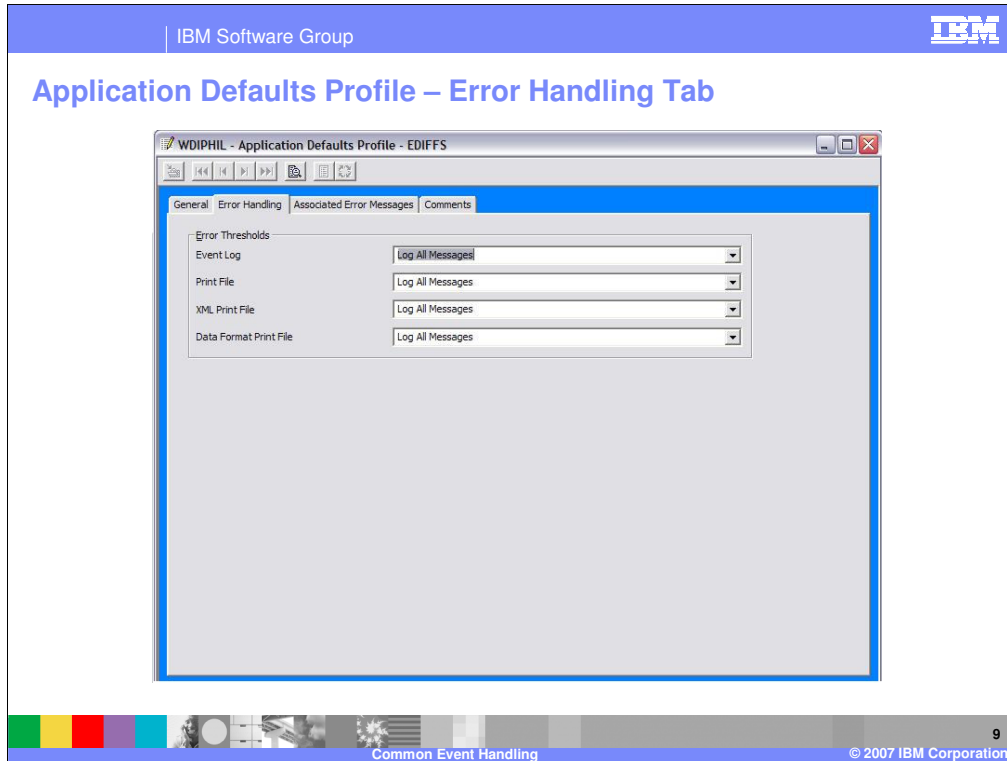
IBM Software Group

IBM

Application Defaults Profile – Error Handling Tab

WDIPHIL - Application Defaults Profile - EDIFFS

General | Error Handling | Associated Error Messages | Comments

Error Thresholds

| | |
|---|---|
| Event Log | Log All Messages |
| Print File | Log All Messages |
| XML Print File | Log All Messages |
| Data Format Print File | Log All Messages |

9

Common Event Handling

© 2007 IBM Corporation